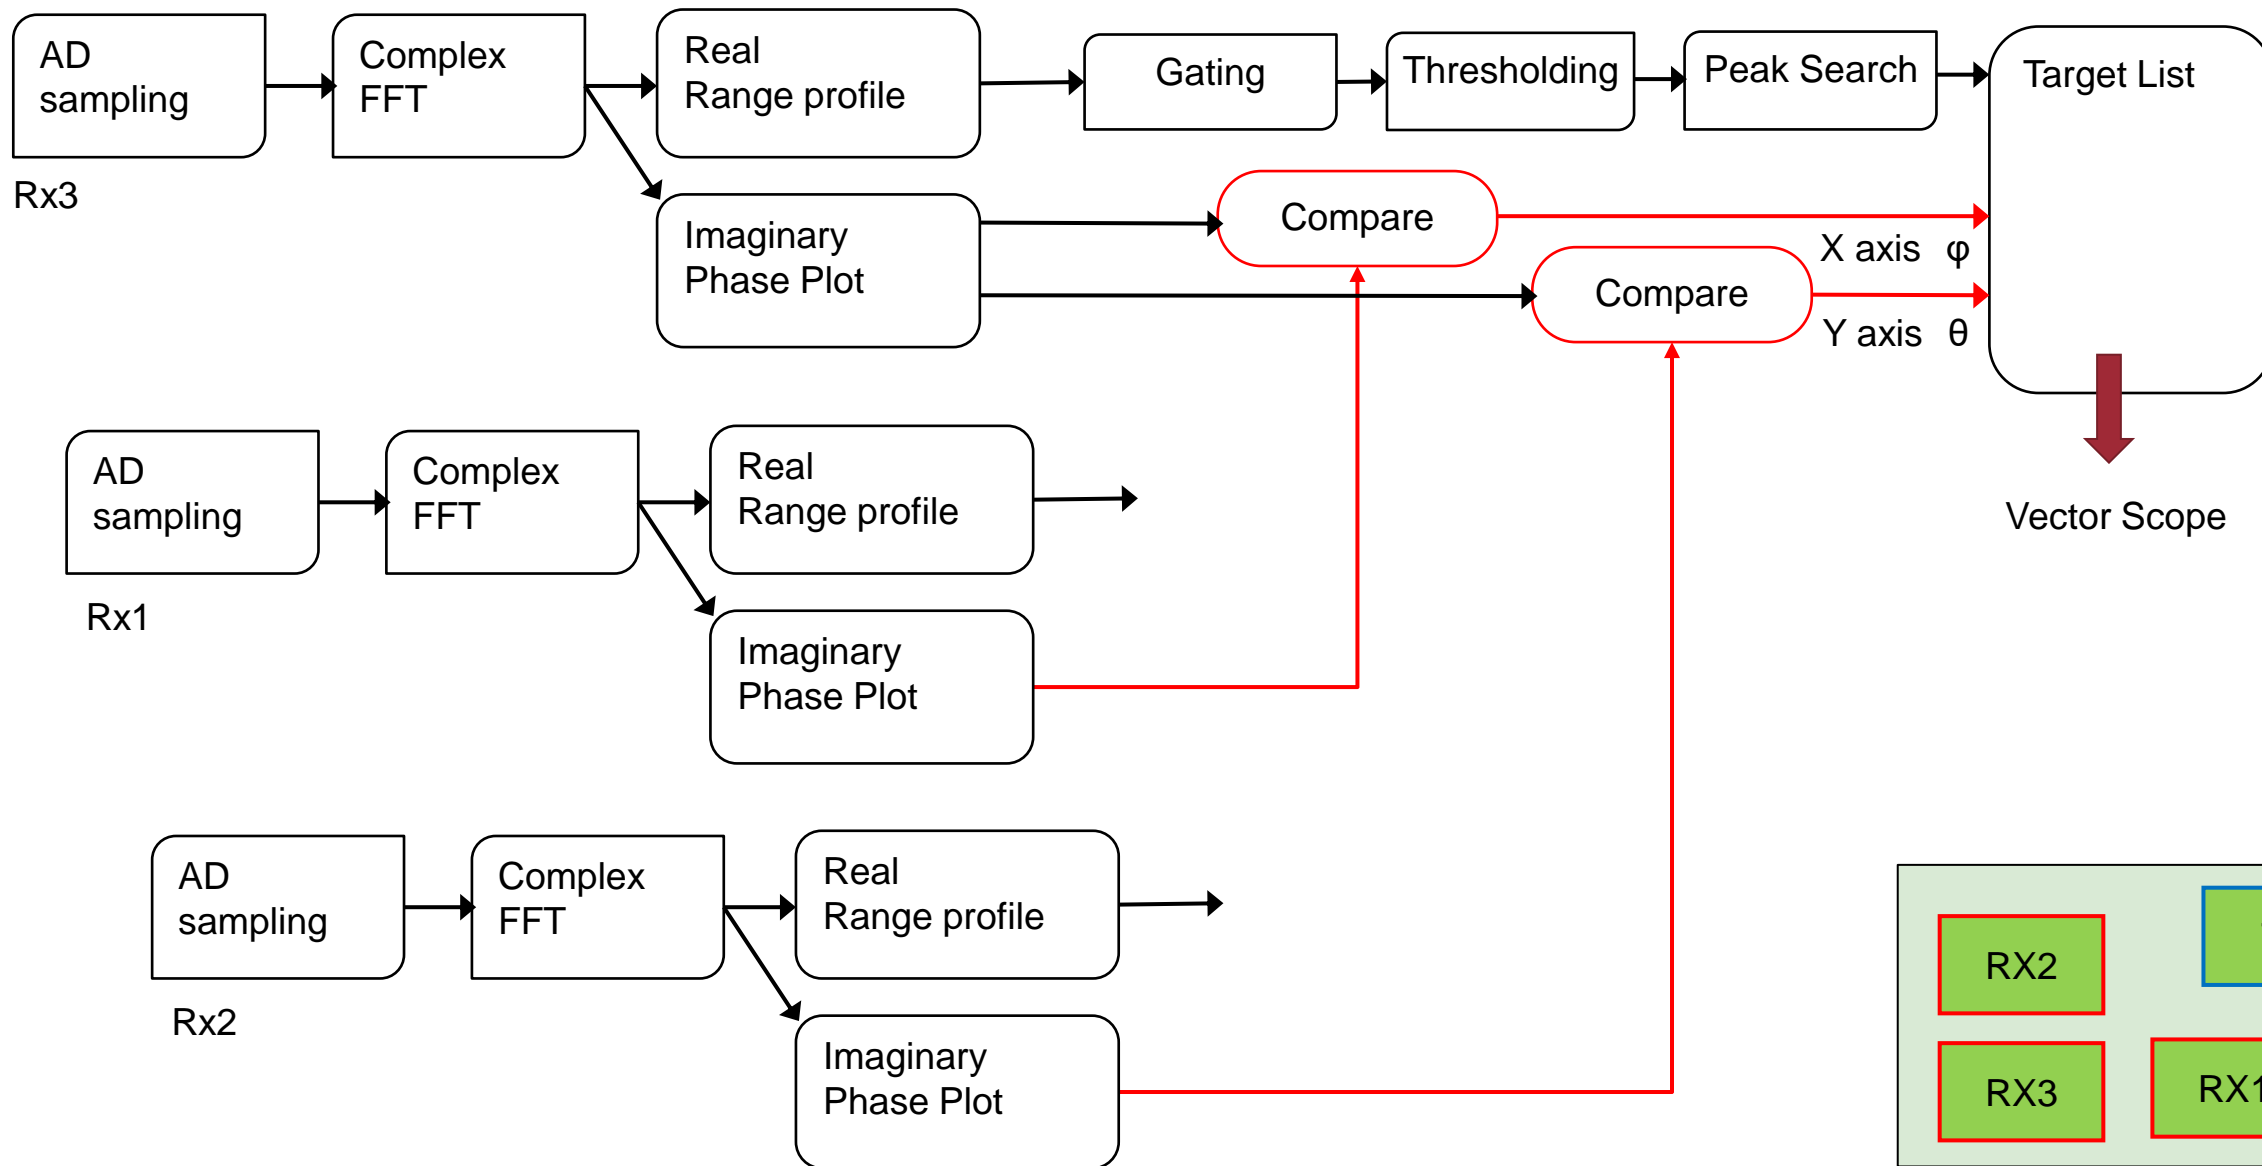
AD sampling

Complex FFT

Real Range profile

Gating

Thresholding

Peak Search

Target List

Rx3

Imaginary Phase Plot

Compare

Compare

X axis φ

Y axis θ

AD sampling

Complex FFT

Real Range profile

Vector Scope

Rx1

Imaginary Phase Plot

AD sampling

Complex FFT

Real Range profile

Rx2

Imaginary Phase Plot

RX2

RX3

RX1